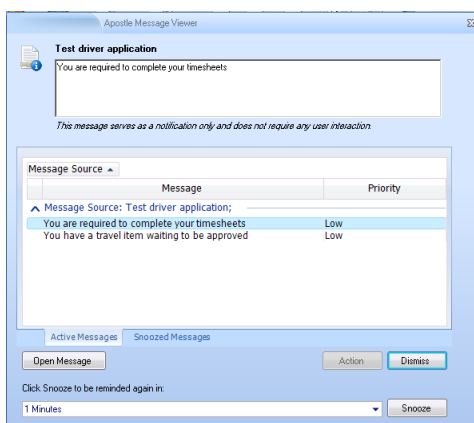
Apostle Message Viewer

Test driver application

You are required to complete your timesheets

This message serves as a notification only and does not require any user interaction.

Message Source

| Message | Priority |
|---|---|
| Message Source: Test driver application; | |
| You are required to complete your timesheets | Low |
| You have a travel item waiting to be approved | Low |

Active Messages Snoozed Messages

Open Message Action Dismiss

Click Snooze to be reminded again in:

1 Minutes Snooze